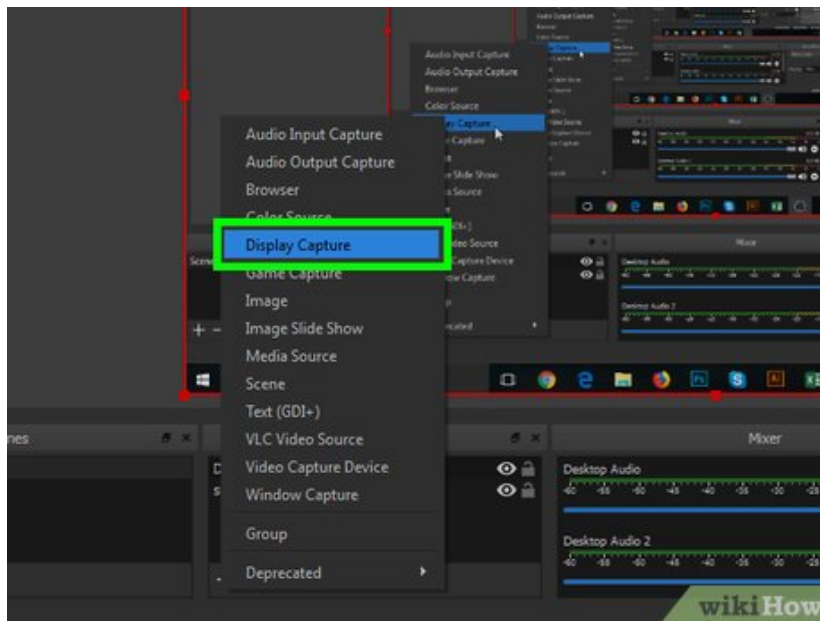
Audio Input Capture
Audio Output Capture
Browser
Color Source
Display Capture
Game Capture
Image
Image Slide Show
Media Source
Scene
Text (GDI+)
VLC Video Source
Video Capture Device
Window Capture
Group
Deprecated

Mixer
Desktop Audio
Desktop Audio 2

wikiHow